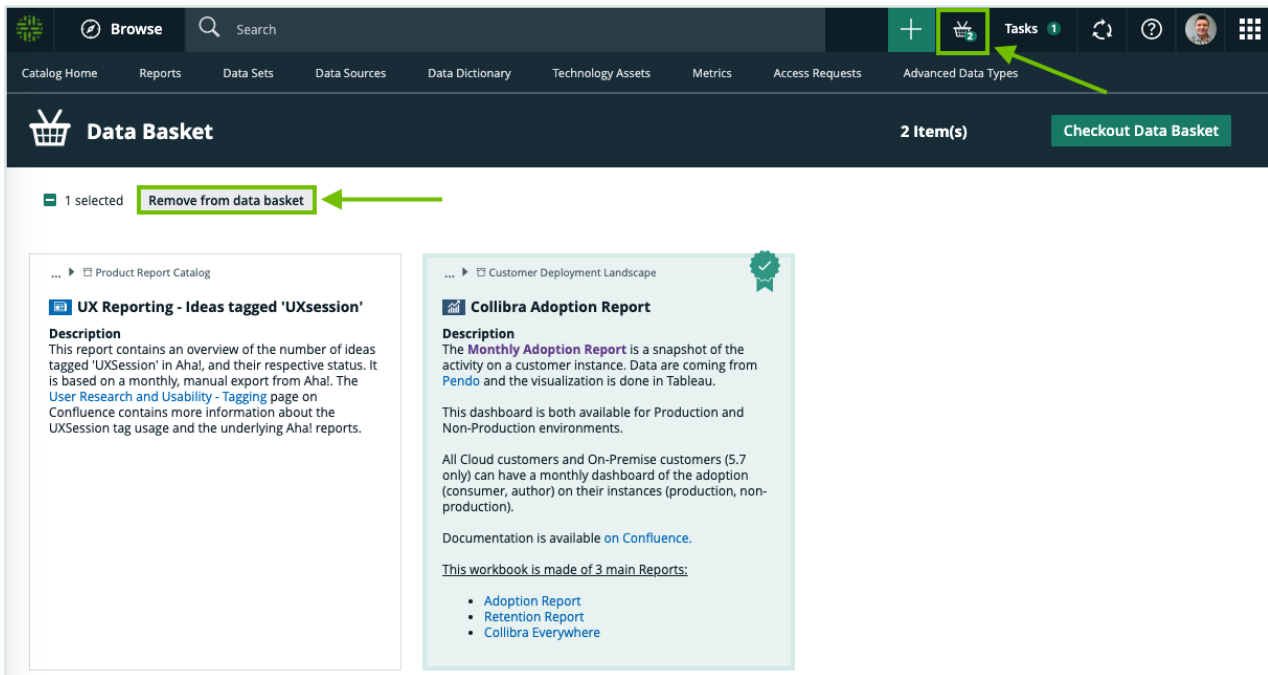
Browse

Search

2

Tasks 1

Catalog Home Reports Data Sets Data Sources Data Dictionary Technology Assets Metrics Access Requests Advanced Data Types

Data Basket

2 Item(s)

Checkout Data Basket

1 selected Remove from data basket

... Product Report Catalog

UX Reporting - Ideas tagged 'UXsession'

Description
This report contains an overview of the number of ideas tagged 'UXSession' in Aha!, and their respective status. It is based on a monthly, manual export from Aha!. The User Research and Usability - Tagging page on Confluence contains more information about the UXSession tag usage and the underlying Aha! reports.

... Customer Deployment Landscape

Collibra Adoption Report

Description
The Monthly Adoption Report is a snapshot of the activity on a customer instance. Data are coming from Pendo and the visualization is done in Tableau.

This dashboard is both available for Production and Non-Production environments.

All Cloud customers and On-Premise customers (5.7 only) can have a monthly dashboard of the adoption (consumer, author) on their instances (production, non-production).

Documentation is available on Confluence.

This workbook is made of 3 main Reports:

- Adoption Report
- Retention Report
- Collibra Everywhere